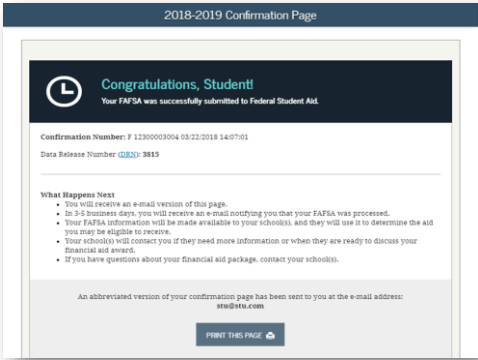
2018-2019 Confirmation Page

Congratulations, Student!

Your FAFSA was successfully submitted to Federal Student Aid.

Confirmation Number: F 12300003004 03/22/2018 14:07:01

Data Release Number (DRN): 3815

What Happens Next

- You will receive an e-mail version of this page.
- In 3-5 business days, you will receive an e-mail notifying you that your FAFSA was processed.
- Your FAFSA information will be made available to your school(s), and they will use it to determine the aid you may be eligible to receive.
- Your school(s) will contact you if they need more information or when they are ready to discuss your financial aid award.
- If you have questions about your financial aid package, contact your school(s).

An abbreviated version of your confirmation page has been sent to you at the e-mail address: stu@stu.com

PRINT THIS PAGE